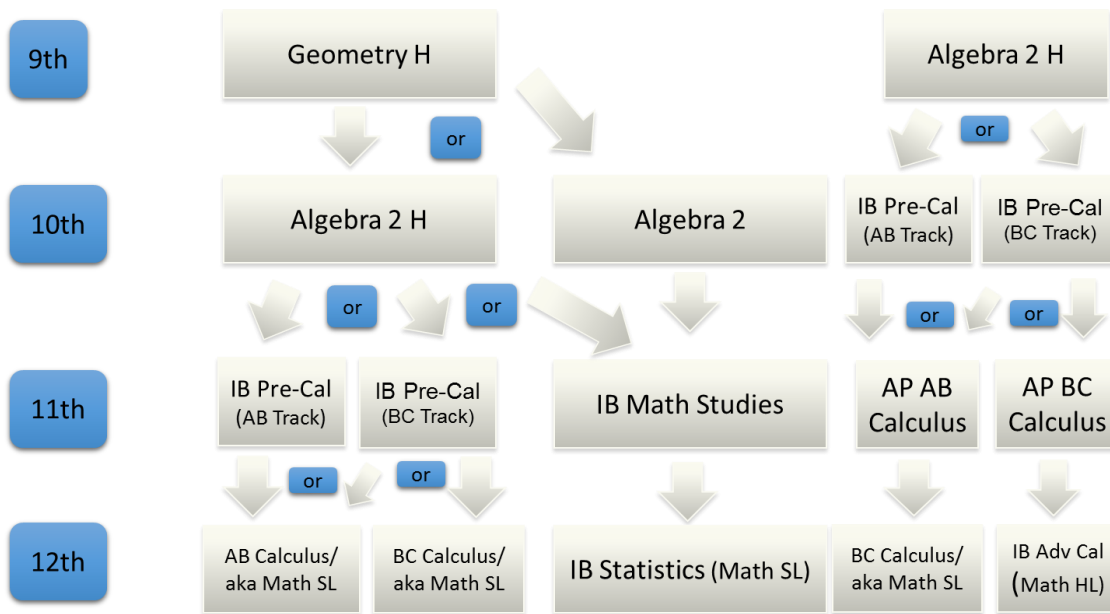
9th

Geometry H

Algebra 2 H

or

or

10th

Algebra 2 H

Algebra 2

IB Pre-Cal (AB Track)

IB Pre-Cal (BC Track)

or

or

or

or

11th

IB Pre-Cal (AB Track)

IB Pre-Cal (BC Track)

IB Math Studies

AP AB Calculus

AP BC Calculus

or

or

12th

AB Calculus/ aka Math SL

BC Calculus/ aka Math SL

IB Statistics (Math SL)

BC Calculus/ aka Math SL

IB Adv Cal (Math HL)